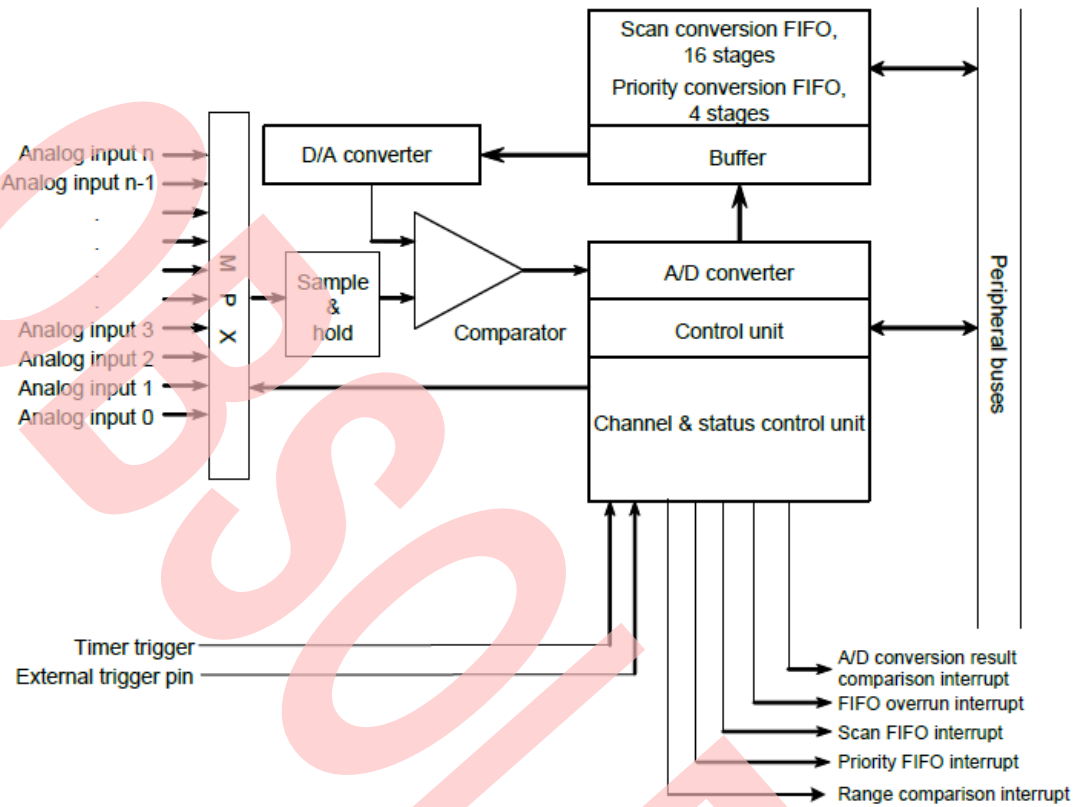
Scan conversion FIFO, 16 stages
Priority conversion FIFO, 4 stages
Buffer
D/A converter
Analog input n
Analog input n-1
.
.
.
.
Analog input 3
Analog input 2
Analog input 1
Analog input 0
M P X
Sample & hold
Comparator
A/D converter
Control unit
Channel & status control unit
Peripheral buses
Timer trigger
External trigger pin
A/D conversion result comparison interrupt
FIFO overrun interrupt
Scan FIFO interrupt
Priority FIFO interrupt
Range comparison interrupt
OBSOLETE